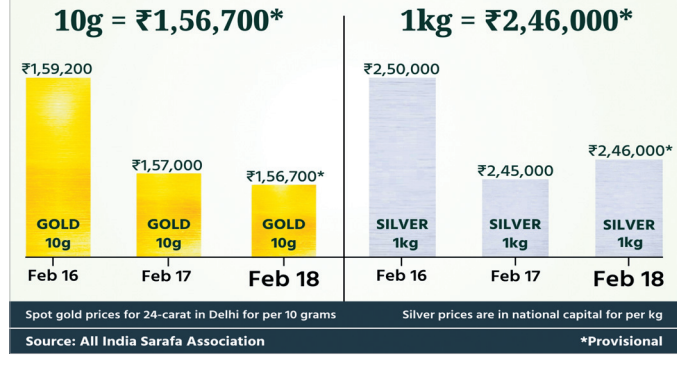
10g = ₹1,56,700*

₹1,59,200
GOLD
10g
Feb 16

₹1,57,000
GOLD
10g
Feb 17

₹1,56,700*
GOLD
10g
Feb 18

1kg = ₹2,46,000*

₹2,50,000
SILVER
1kg
Feb 16

₹2,45,000
SILVER
1kg
Feb 17

₹2,46,000*
SILVER
1kg
Feb 18

Spot gold prices for 24-carat in Delhi for per 10 grams

Silver prices are in national capital for per kg

Source: All India Sarafa Association

*Provisional